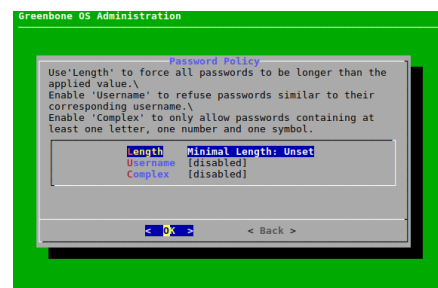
Greenbone OS Administration

Password Policy

Use'Length' to force all passwords to be longer than the applied value.\
Enable 'Username' to refuse passwords similar to their corresponding username.\
Enable 'Complex' to only allow passwords containing at least one letter, one number and one symbol.

Length Minimal Length: Unset
Username [disabled]
Complex [disabled]

< OK > < Back >